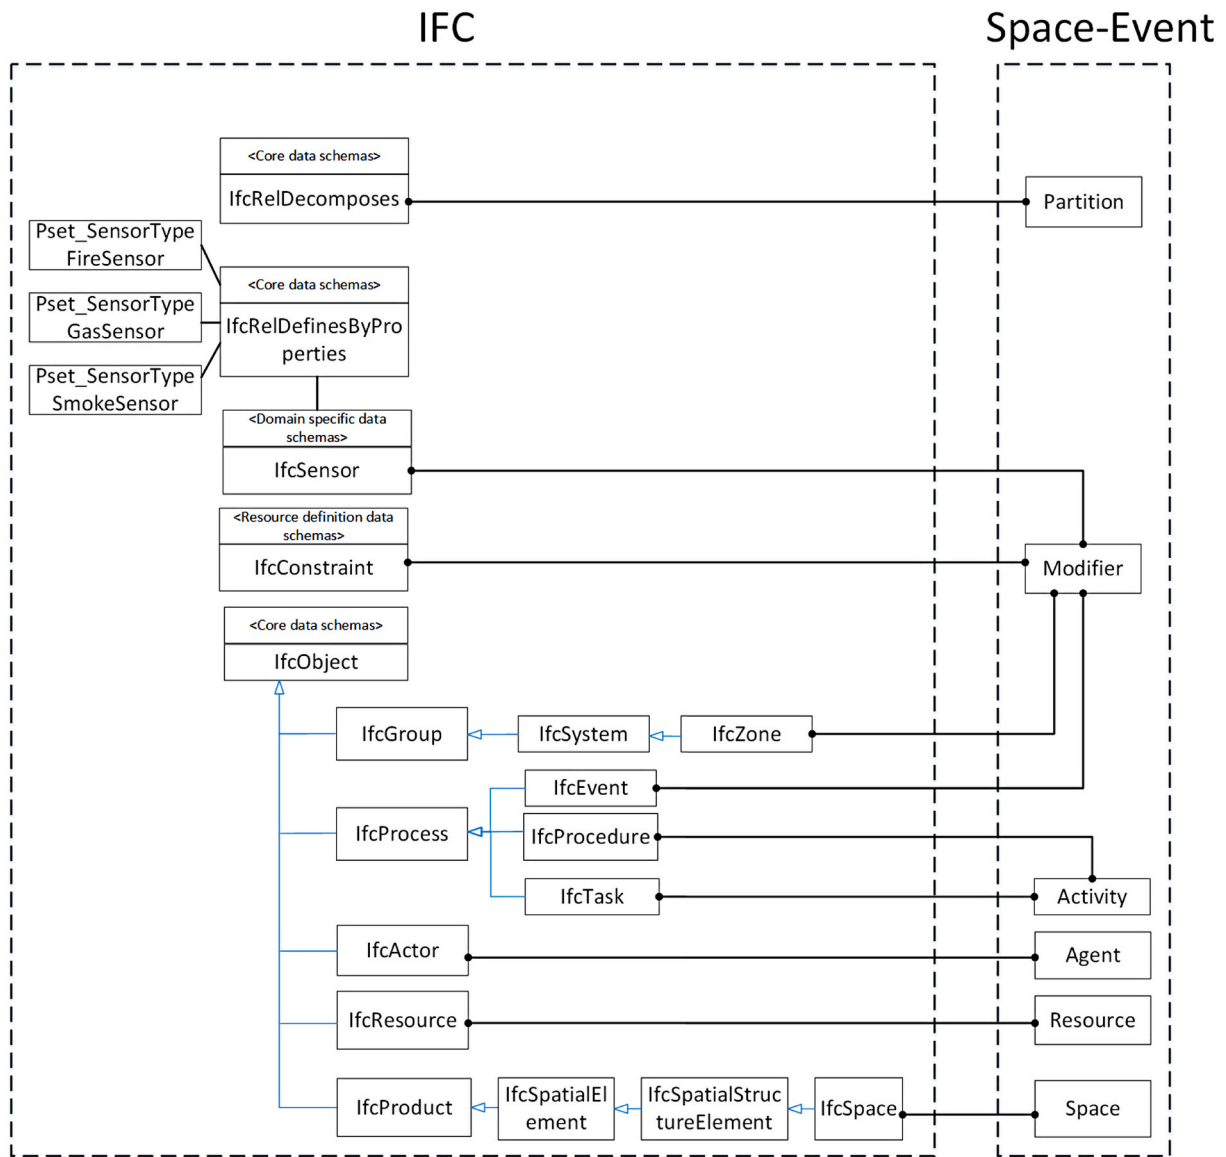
IFC

Space-Event

<Core data schemas>
IfcRelDecomposes

Partition

Pset_SensorType FireSensor

Pset_SensorType GasSensor

Pset_SensorType SmokeSensor

<Core data schemas>
IfcRelDefinesByProperties

<Domain specific data schemas>
IfcSensor

<Resource definition data schemas>
IfcConstraint

Modifier

<Core data schemas>
IfcObject

IfcGroup

IfcSystem

IfcZone

IfcEvent

IfcProcess

IfcProcedure

IfcTask

Activity

IfcActor

Agent

IfcResource

Resource

IfcProduct

IfcSpatialElement

IfcSpatialStructureElement

IfcSpace

Space